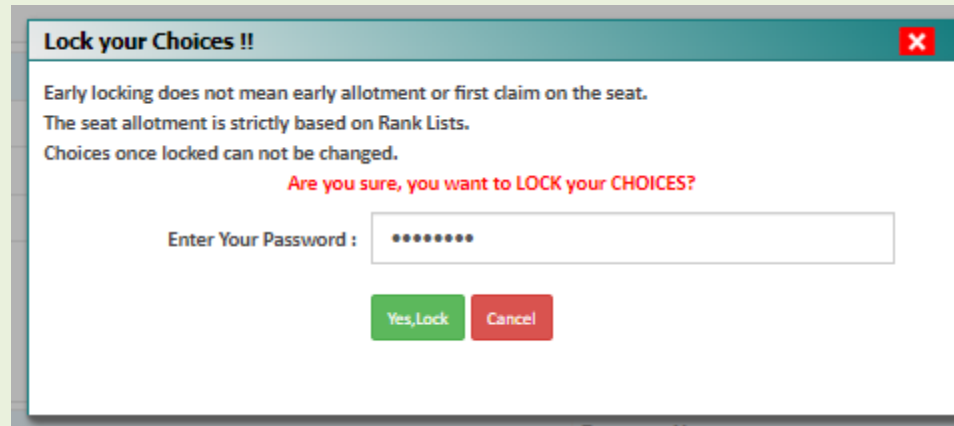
Lock your Choices !!

Early locking does not mean early allotment or first claim on the seat.
The seat allotment is strictly based on Rank Lists.
Choices once locked can not be changed.

Are you sure, you want to LOCK your CHOICES?

Enter Your Password : ••••••••

Yes,Lock Cancel